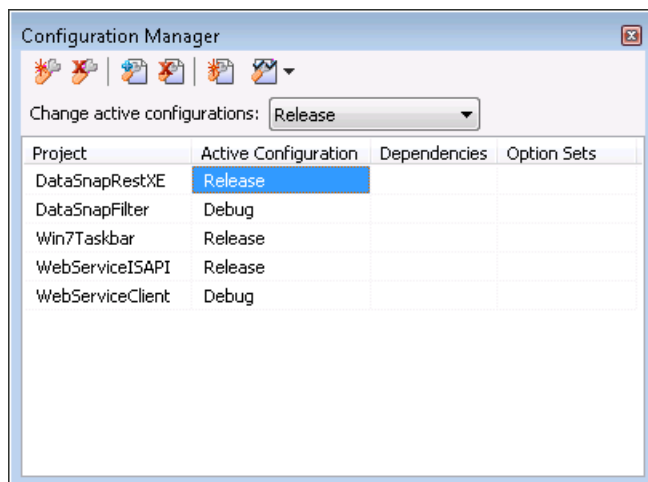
Configuration Manager

Change active configurations: Release

| Project | Active Configuration | Dependencies | Option Sets |
|---|---|---|---|
| DataSnapRestXE | Release | | |
| DataSnapFilter | Debug | | |
| Win7Taskbar | Release | | |
| WebServiceISAPI | Release | | |
| WebServiceClient | Debug | | |